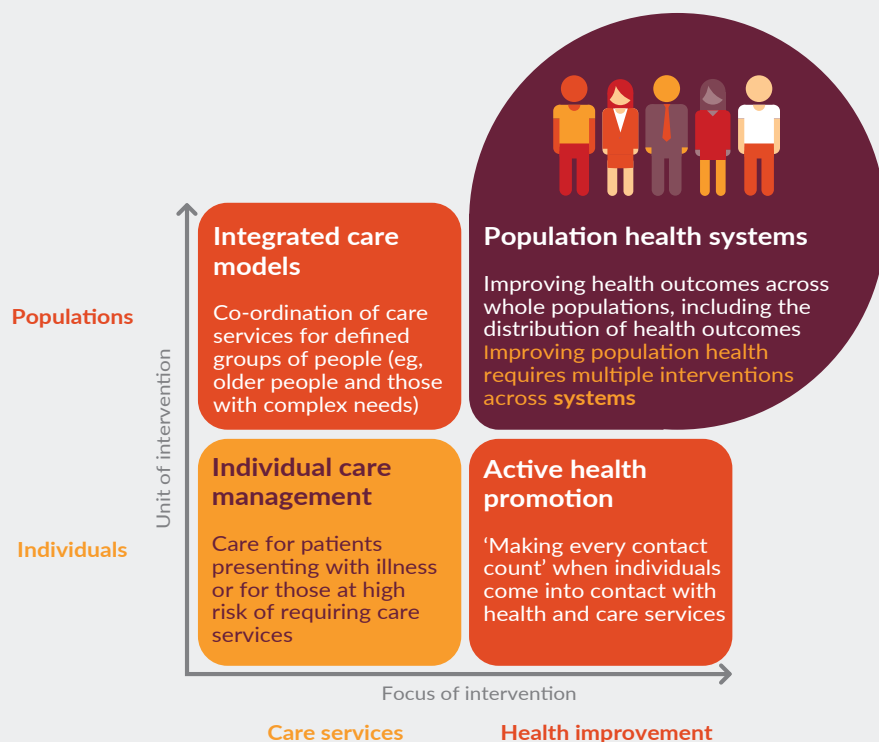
Populations

Individuals

Unit of intervention

Integrated care models

Co-ordination of care services for defined groups of people (eg, older people and those with complex needs)

Population health systems

Improving health outcomes across whole populations, including the distribution of health outcomes
Improving population health requires multiple interventions across systems

Individual care management

Care for patients presenting with illness or for those at high risk of requiring care services

Active health promotion

‘Making every contact count’ when individuals come into contact with health and care services

Focus of intervention

Care services

Health improvement